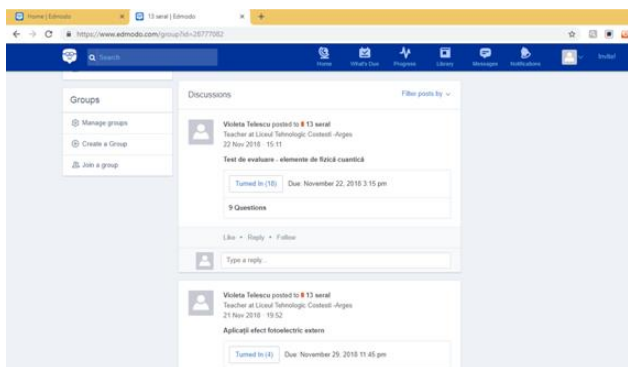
Home | Edmodo
13 seral | Edmodo
https://www.edmodo.com/group?id=28777082

Search
Home
What's Due
Progress
Library
Messages
Notifications
Invitel

Groups
Manage groups
Create a Group
Join a group

Discussions
Filter posts by

Violeta Telescu posted to 13 seral
Teacher at Liceul Tehnologic Costesti -Arges
22 Nov 2018 · 15:11
Test de evaluare - elemente de fizică cuantică
Turned In (18)
Due: November 22, 2018 3:15 pm
9 Questions
Like • Reply • Follow
Type a reply...

Violeta Telescu posted to 13 seral
Teacher at Liceul Tehnologic Costesti -Arges
21 Nov 2018 · 19:52
Aplicații efect fotoelectric extern
Turned In (4)
Due: November 29, 2018 11:45 pm